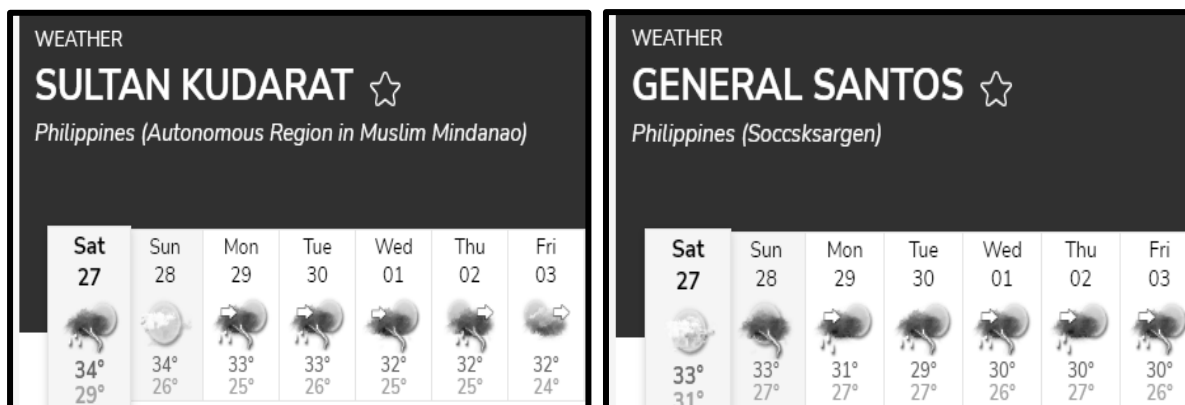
WEATHER
SULTAN KUDARAT ☆
Philippines (Autonomous Region in Muslim Mindanao)

| Sat 27 | Sun 28 | Mon 29 | Tue 30 | Wed 01 | Thu 02 | Fri 03 |
|---|---|---|---|---|---|---|
| 34° 29° | 34° 26° | 33° 25° | 33° 26° | 32° 25° | 32° 25° | 32° 24° |

WEATHER
GENERAL SANTOS ☆
Philippines (Soccsksargen)

| Sat 27 | Sun 28 | Mon 29 | Tue 30 | Wed 01 | Thu 02 | Fri 03 |
|---|---|---|---|---|---|---|
| 33° 31° | 33° 27° | 31° 27° | 29° 27° | 30° 26° | 30° 27° | 30° 26° |